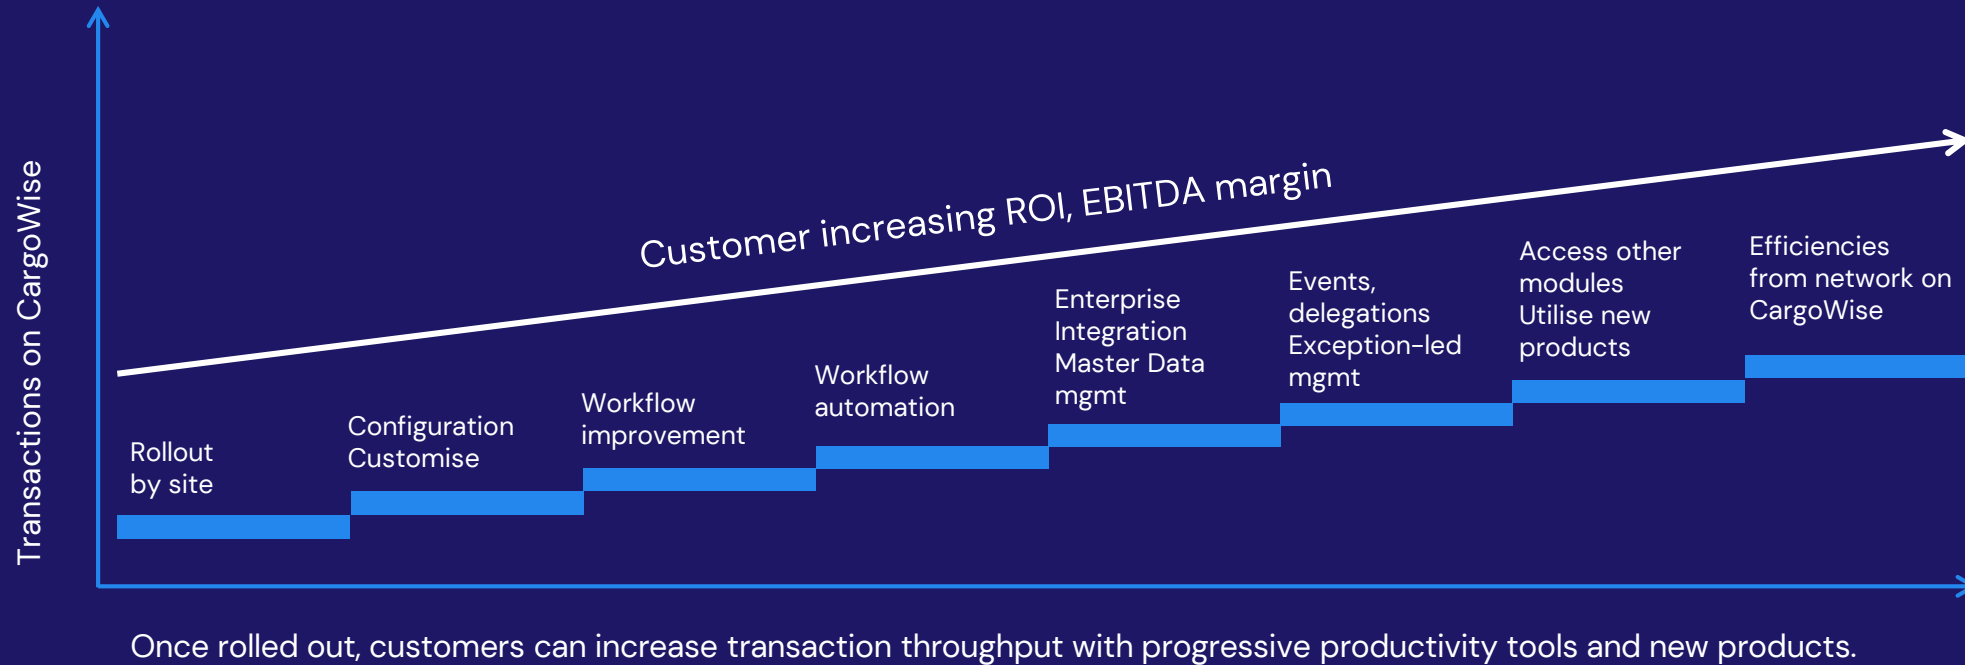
Transactions on CargoWise

Customer increasing ROI, EBITDA margin

Rollout by site

Configuration Customise

Workflow improvement

Workflow automation

Enterprise Integration Master Data mgmt

Events, delegations Exception-led mgmt

Access other modules Utilise new products

Efficiencies from network on CargoWise

Once rolled out, customers can increase transaction throughput with progressive productivity tools and new products.